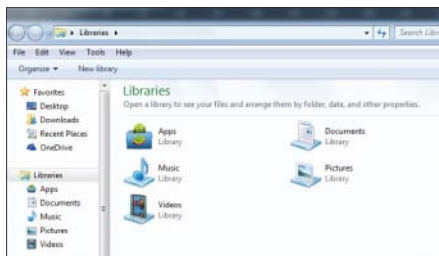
Libraries ▸

Search Libr

File Edit View Tools Help

Organize ▾ New library

Favorites
Desktop
Downloads
Recent Places
OneDrive

Libraries
Apps
Documents
Music
Pictures
Videos

Libraries
Open a library to see your files and arrange them by folder, date, and other properties.

Apps
Library

Documents
Library

Music
Library

Pictures
Library

Videos
Library